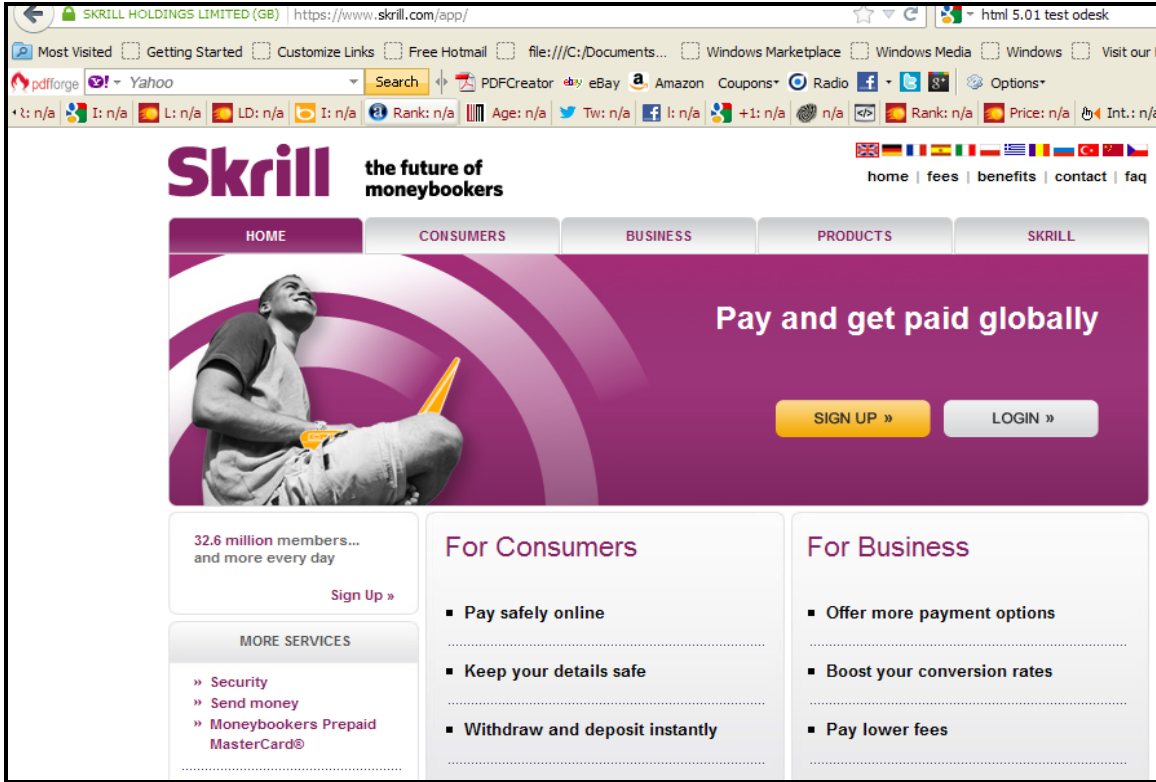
SKRILL HOLDINGS LIMITED (GB) https://www.skrill.com/app/

html 5.01 test odesk

Most Visited Getting Started Customize Links Free Hotmail file:///C:/Documents... Windows Marketplace Windows Media Windows Visit our

pdfforge Yahoo Search PDFCreator eBay Amazon Coupons Radio Options

R: n/a I: n/a L: n/a LD: n/a I: n/a Rank: n/a Age: n/a Tw: n/a l: n/a +1: n/a n/a Rank: n/a Price: n/a Int.: n/a

Skrill the future of moneybookers

home | fees | benefits | contact | faq

HOME CONSUMERS BUSINESS PRODUCTS SKRILL

Pay and get paid globally

SIGN UP »

LOGIN »

32.6 million members... and more every day

Sign Up »

MORE SERVICES

» Security
» Send money
» Moneybookers Prepaid MasterCard®

For Consumers

Pay safely online

Keep your details safe

Withdraw and deposit instantly

For Business

Offer more payment options

Boost your conversion rates

Pay lower fees